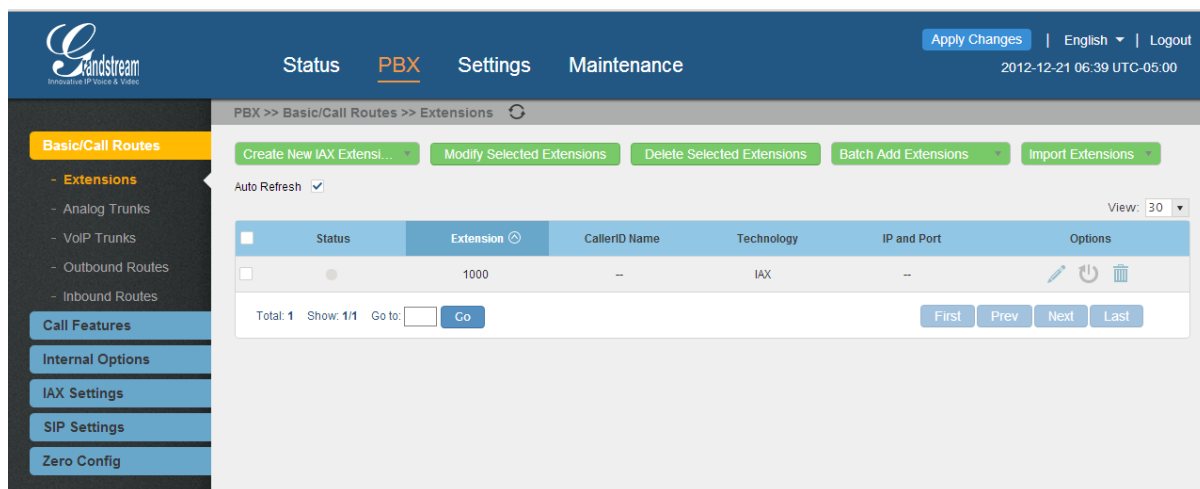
Grandstream
Innovative IP Voice & Video

Status PBX Settings Maintenance

Apply Changes | English | Logout
2012-12-21 06:39 UTC-05:00

PBX >> Basic/Call Routes >> Extensions

Basic/Call Routes
- Extensions
- Analog Trunks
- VoIP Trunks
- Outbound Routes
- Inbound Routes
Call Features
Internal Options
IAX Settings
SIP Settings
Zero Config

Create New IAX Extensi... Modify Selected Extensions Delete Selected Extensions Batch Add Extensions Import Extensions

Auto Refresh

View: 30

| | Status | Extension | CallerID Name | Technology | IP and Port | Options |
|---|---|---|---|---|---|---|
| | | 1000 | -- | IAX | -- | |

Total: 1 Show: 1/1 Go to: Go

First Prev Next Last